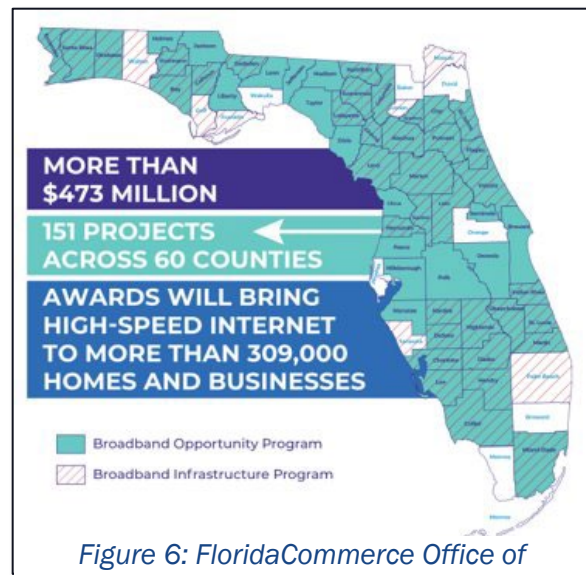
MORE THAN $473 MILLION

151 PROJECTS ACROSS 60 COUNTIES

AWARDS WILL BRING HIGH-SPEED INTERNET TO MORE THAN 309,000 HOMES AND BUSINESSES

Broadband Opportunity Program

Broadband Infrastructure Program

Figure 6: FloridaCommerce Office of